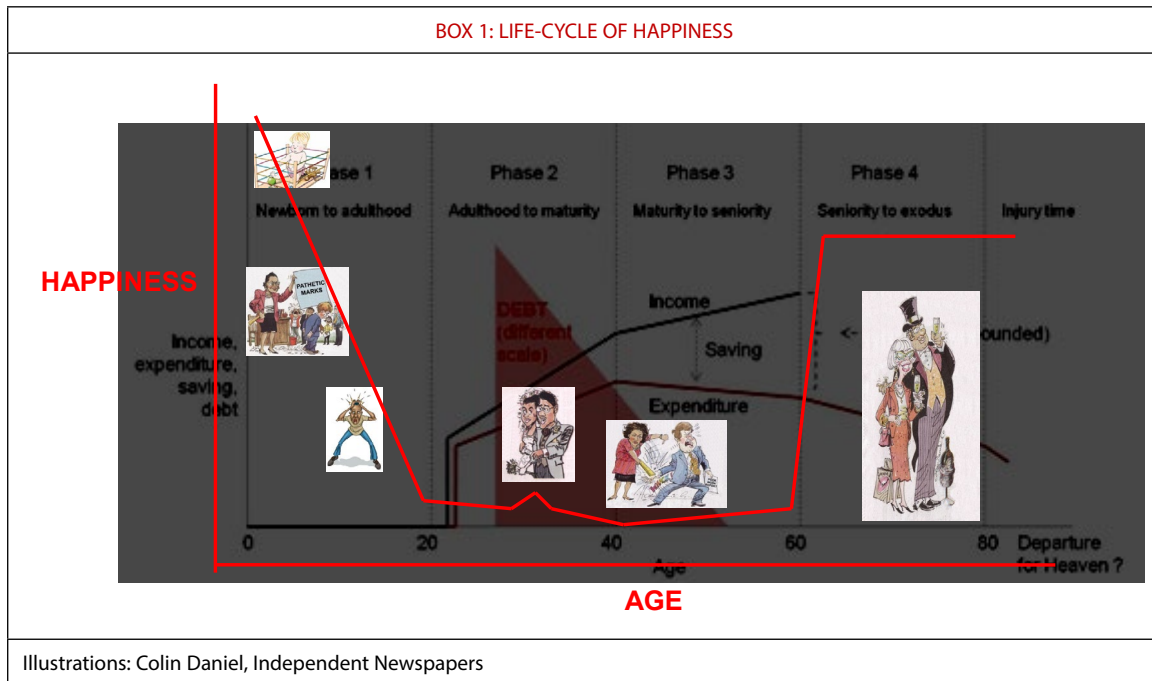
BOX 1: LIFE-CYCLE OF HAPPINESS

HAPPINESS

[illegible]ase 1
Newb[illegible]n to adulthood

Phase 2
Adulthood to maturity

Phase 3
Maturity to seniority

Phase 4
Seniority to exodus

Injury time

PATHETIC MARKS

Income, expenditure, saving, debt

DEBT (different scale)

Income

Saving

Expenditure

<- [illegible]ounded)

0
20
40
60
80
Departure for Heaven ?

Age

AGE

Illustrations: Colin Daniel, Independent Newspapers